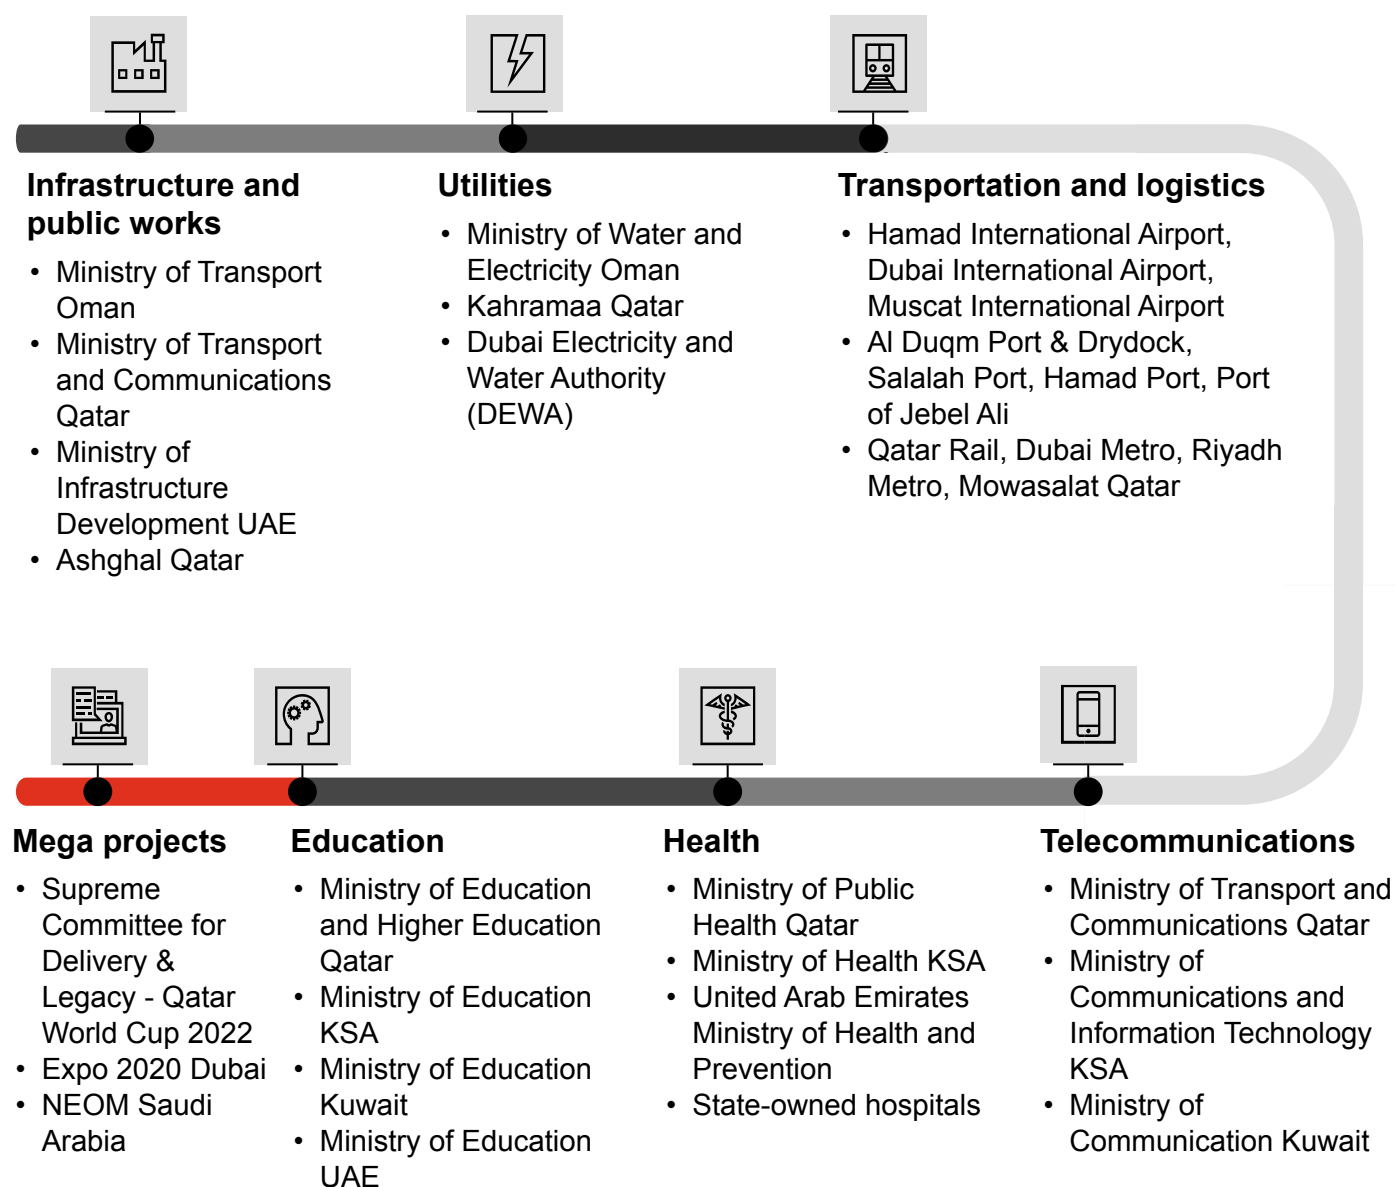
Infrastructure and public works

- Ministry of Transport Oman
- Ministry of Transport and Communications Qatar
- Ministry of Infrastructure Development UAE
- Ashghal Qatar

Utilities

- Ministry of Water and Electricity Oman
- Kahramaa Qatar
- Dubai Electricity and Water Authority (DEWA)

Transportation and logistics

- Hamad International Airport, Dubai International Airport, Muscat International Airport
- Al Duqm Port & Drydock, Salalah Port, Hamad Port, Port of Jebel Ali
- Qatar Rail, Dubai Metro, Riyadh Metro, Mowasalat Qatar

Mega projects

- Supreme Committee for Delivery & Legacy - Qatar World Cup 2022
- Expo 2020 Dubai
- NEOM Saudi Arabia

Education

- Ministry of Education and Higher Education Qatar
- Ministry of Education KSA
- Ministry of Education Kuwait
- Ministry of Education UAE

Health

- Ministry of Public Health Qatar
- Ministry of Health KSA
- United Arab Emirates Ministry of Health and Prevention
- State-owned hospitals

Telecommunications

- Ministry of Transport and Communications Qatar
- Ministry of Communications and Information Technology KSA
- Ministry of Communication Kuwait